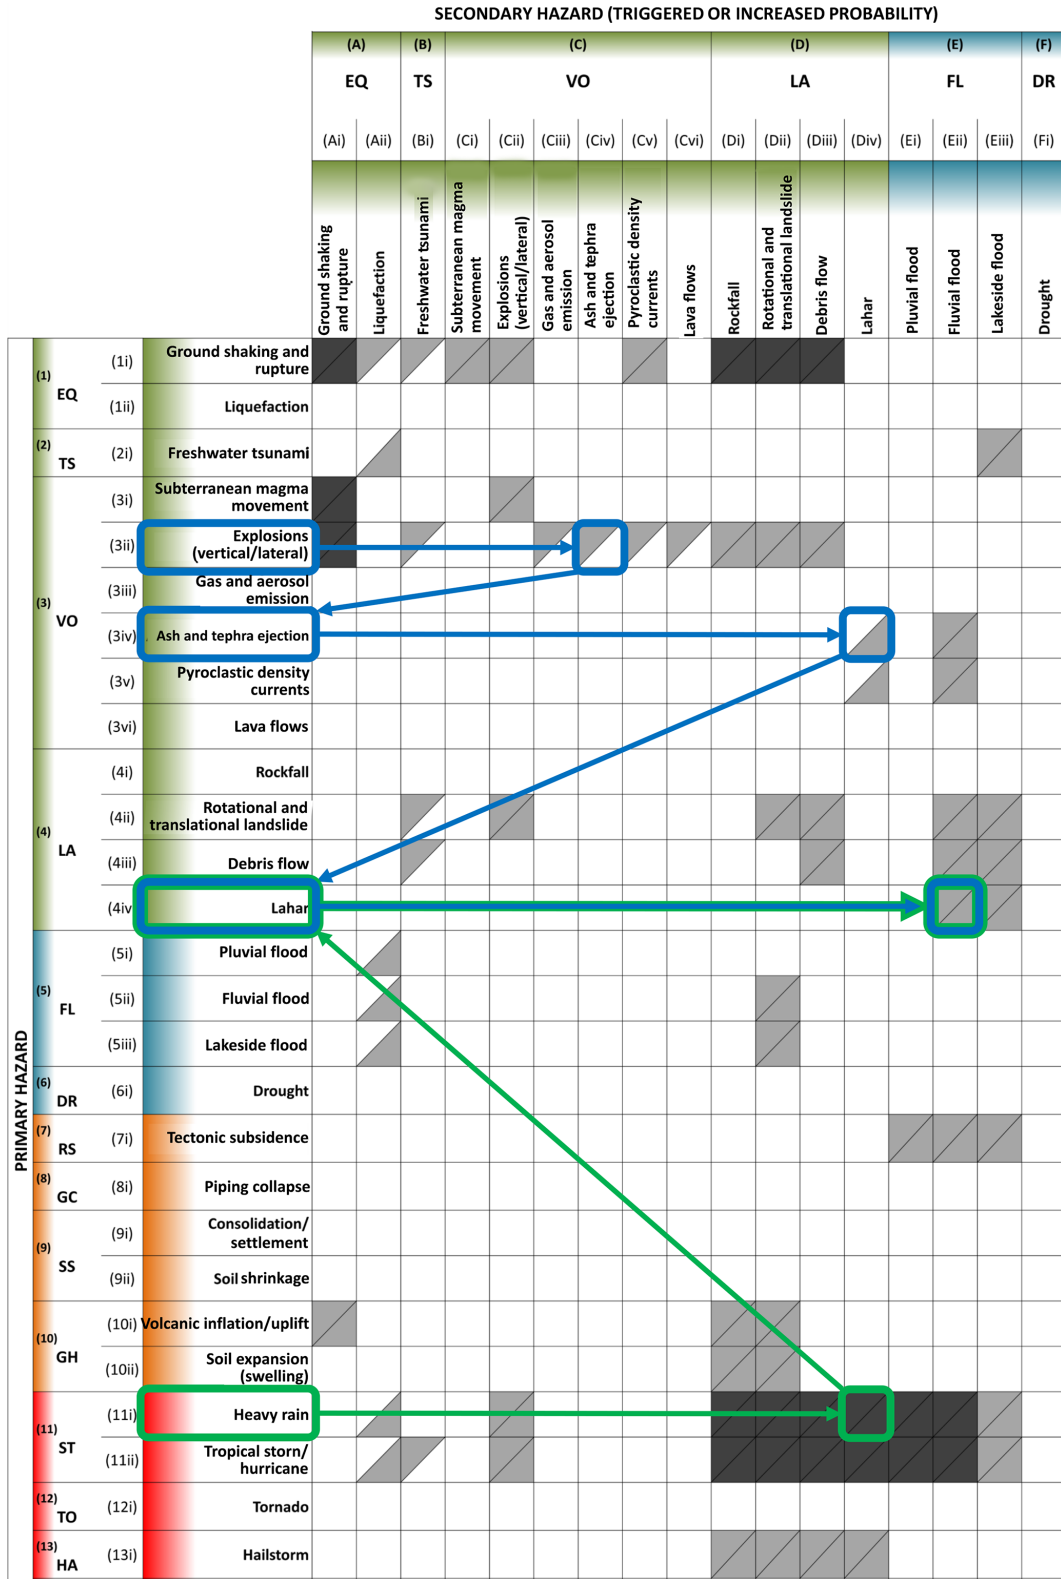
SECONDARY HAZARD (TRIGGERED OR INCREASED PROBABILITY)

| | | | (A) EQ | | (B) TS | (C) VO | | | | | | (D) LA | | | | (E) FL | | | (F) DR |
|---|---|---|---|---|---|---|---|---|---|---|---|---|---|---|---|---|---|---|---|
| | | | (Ai) | (Aii) | (Bi) | (Ci) | (Cii) | (Ciii) | (Civ) | (Cv) | (Cvi) | (Di) | (Dii) | (Diii) | (Div) | (Ei) | (Eii) | (Eiii) | (Fi) |
| | | | Ground shaking and rupture | Liquefaction | Freshwater tsunami | Subterranean magma movement | Explosions (vertical/lateral) | Gas and aerosol emission | Ash and tephra ejection | Pyroclastic density currents | Lava flows | Rockfall | Rotational and translational landslide | Debris flow | Lahar | Pluvial flood | Fluvial flood | Lakeside flood | Drought |
| (1) EQ | (1i) | Ground shaking and rupture | | | | | | | | | | | | | | | | | |
| | (1ii) | Liquefaction | | | | | | | | | | | | | | | | | |
| (2) TS | (2i) | Freshwater tsunami | | | | | | | | | | | | | | | | | |
| (3) VO | (3i) | Subterranean magma movement | | | | | | | | | | | | | | | | | |
| | (3ii) | Explosions (vertical/lateral) | | | | | | | | | | | | | | | | | |
| | (3iii) | Gas and aerosol emission | | | | | | | | | | | | | | | | | |
| | (3iv) | Ash and tephra ejection | | | | | | | | | | | | | | | | | |
| | (3v) | Pyroclastic density currents | | | | | | | | | | | | | | | | | |
| | (3vi) | Lava flows | | | | | | | | | | | | | | | | | |
| (4) LA | (4i) | Rockfall | | | | | | | | | | | | | | | | | |
| | (4ii) | Rotational and translational landslide | | | | | | | | | | | | | | | | | |
| | (4iii) | Debris flow | | | | | | | | | | | | | | | | | |
| | (4iv) | Lahar | | | | | | | | | | | | | | | | | |
| (5) FL | (5i) | Pluvial flood | | | | | | | | | | | | | | | | | |
| | (5ii) | Fluvial flood | | | | | | | | | | | | | | | | | |
| | (5iii) | Lakeside flood | | | | | | | | | | | | | | | | | |
| (6) DR | (6i) | Drought | | | | | | | | | | | | | | | | | |
| (7) RS | (7i) | Tectonic subsidence | | | | | | | | | | | | | | | | | |
| (8) GC | (8i) | Piping collapse | | | | | | | | | | | | | | | | | |
| (9) SS | (9i) | Consolidation/ settlement | | | | | | | | | | | | | | | | | |
| | (9ii) | Soil shrinkage | | | | | | | | | | | | | | | | | |
| (10) GH | (10i) | Volcanic inflation/uplift | | | | | | | | | | | | | | | | | |
| | (10ii) | Soil expansion (swelling) | | | | | | | | | | | | | | | | | |
| (11) ST | (11i) | Heavy rain | | | | | | | | | | | | | | | | | |
| | (11ii) | Tropical storm/ hurricane | | | | | | | | | | | | | | | | | |
| (12) TO | (12i) | Tornado | | | | | | | | | | | | | | | | | |
| (13) HA | (13i) | Hailstorm | | | | | | | | | | | | | | | | | |

PRIMARY HAZARD